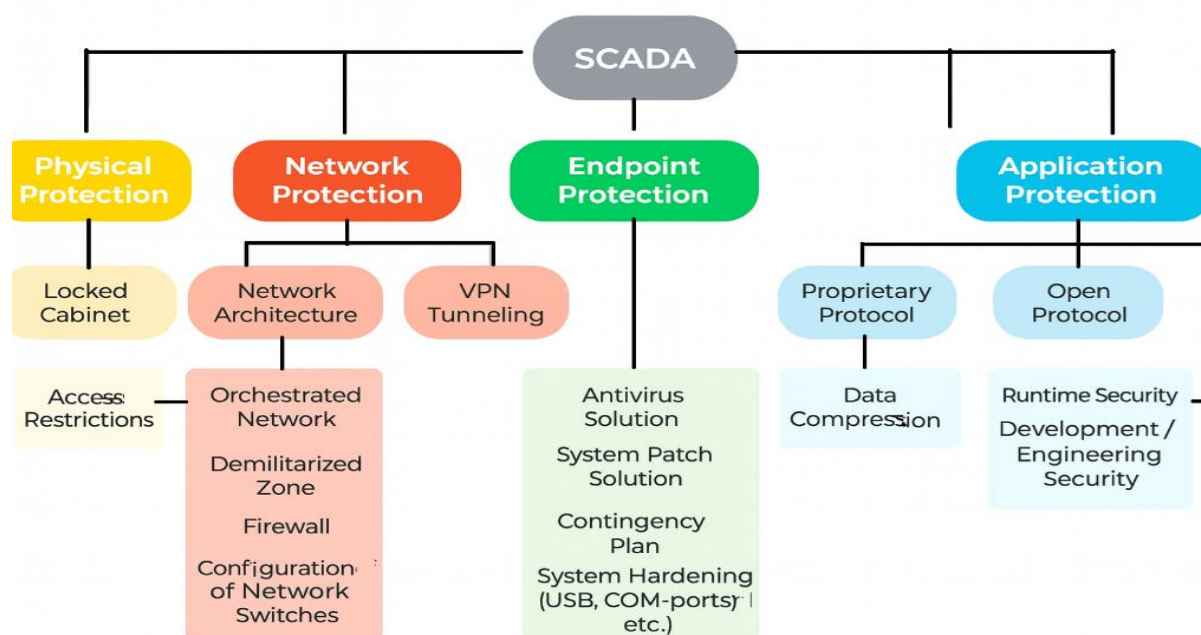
SCADA

Physical Protection

Network Protection

Endpoint Protection

Application Protection

Locked Cabinet

Network Architecture

VPN Tunneling

Proprietary Protocol

Open Protocol

Access Restrictions

Orchestrated Network

Demilitarized Zone

Firewall

Configuration of Network Switches

Antivirus Solution

System Patch Solution

Contingency Plan

System Hardening (USB, COM-ports etc.)

Data Compression

Runtime Security

Development / Engineering Security